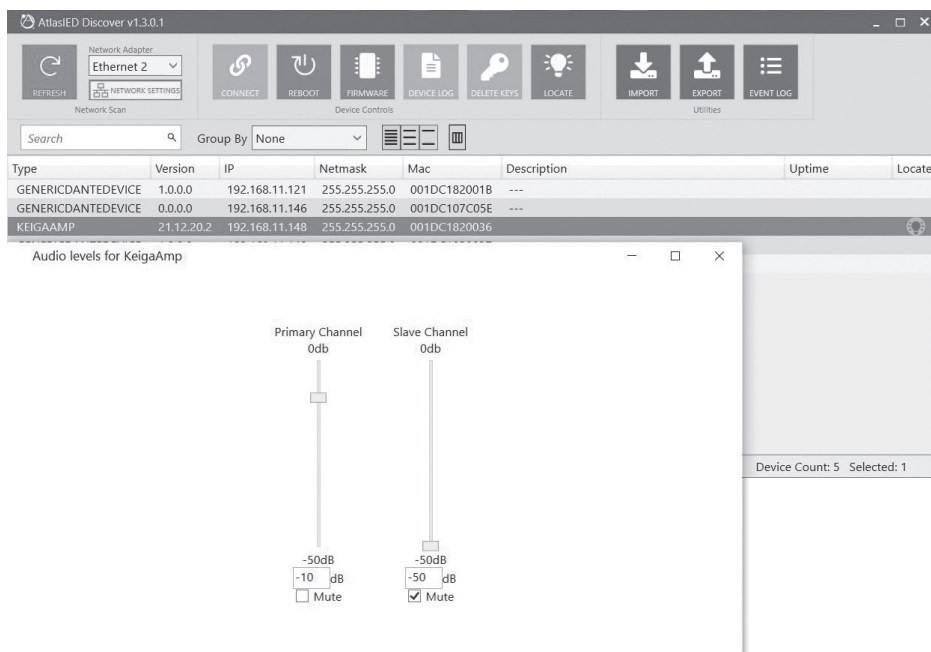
AtlasIED Discover v1.3.0.1

Network Adapter
Ethernet 2
REFRESH
NETWORK SETTINGS
Network Scan

CONNECT REBOOT FIRMWARE DEVICE LOG DELETE KEYS LOCATE
Device Controls

IMPORT EXPORT EVENT LOG
Utilities

Search
Group By None

| Type | Version | IP | Netmask | Mac | Description | Uptime | Locate |
|---|---|---|---|---|---|---|---|
| GENERICDANTEDEVICE | 1.0.0.0 | 192.168.11.121 | 255.255.255.0 | 001DC182001B | --- | | |
| GENERICDANTEDEVICE | 0.0.0.0 | 192.168.11.146 | 255.255.255.0 | 001DC107C05E | --- | | |
| KEIGAAMP | 21.12.20.2 | 192.168.11.148 | 255.255.255.0 | 001DC1820036 | | | |

Audio levels for KeigaAmp

Primary Channel
0db

Slave Channel
0db

-50dB
-10 dB
Mute

-50dB
-50 dB
Mute

Device Count: 5 Selected: 1